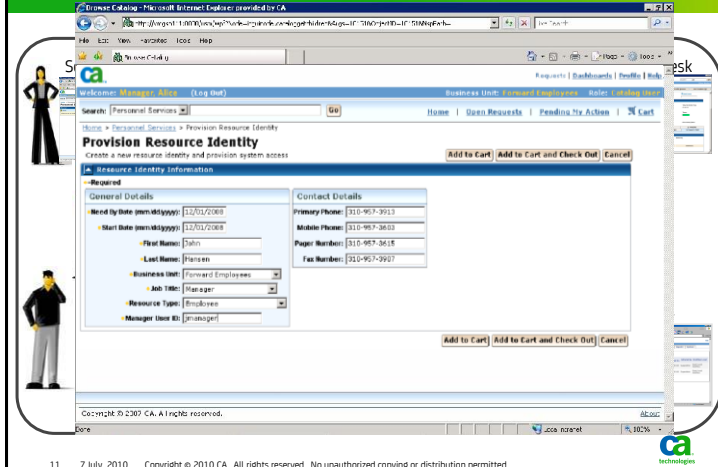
Browse Catalog - Microsoft Internet Explorer provided by CA

http://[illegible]

File Edit View Favorites Tools Help

Browse Catalog

S

esk

ca

Requests | Dashboards | Profile | Help

Welcome: Manager, Alice (Log Out)

Business Unit: Forward Employees Role: Catalog User

Search: Personal Services Go

Home | Open Requests | Pending My Action | Cart

Home » Personal Services » Provision Resource Identity

Provision Resource Identity

Create a new resource identity and provision system access

Add to Cart Add to Cart and Check Out Cancel

Resource Identity Information

*Required

General Details

*Need By Date (mm/dd/yyyy): 12/01/2008

*Start Date (mm/dd/yyyy): 12/01/2008

*First Name: John

*Last Name: Hansen

*Business Unit: Forward Employees

*Job Title: Manager

*Resource Type: Employee

*Manager User ID: jmanager

Contact Details

Primary Phone: 310-957-3913

Mobile Phone: 310-957-3603

Pager Number: 310-957-3615

Fax Number: 310-957-3907

Add to Cart Add to Cart and Check Out Cancel

Copyright © 2007 CA. All rights reserved.

About

Done

Local intranet

100%

ca technologies

11 7 July, 2010 Copyright © 2010 CA. All rights reserved. No unauthorized copying or distribution permitted.